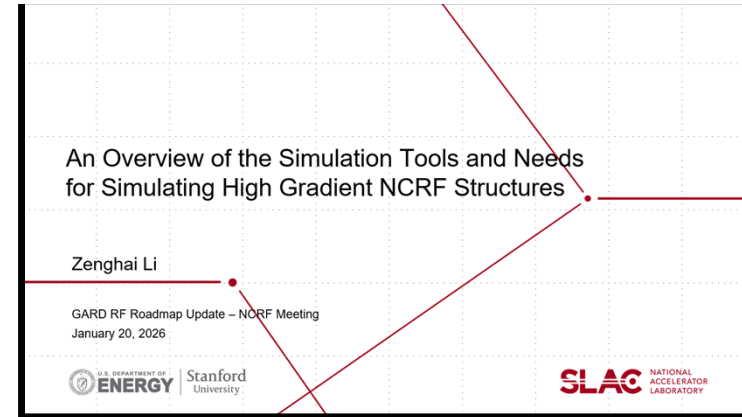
An Overview of the Simulation Tools and Needs for Simulating High Gradient NCRF Structures

Zenghai Li

GARD RF Roadmap Update – NCRF Meeting
January 20, 2026

U.S. DEPARTMENT OF ENERGY | Stanford University

SLAC NATIONAL ACCELERATOR LABORATORY